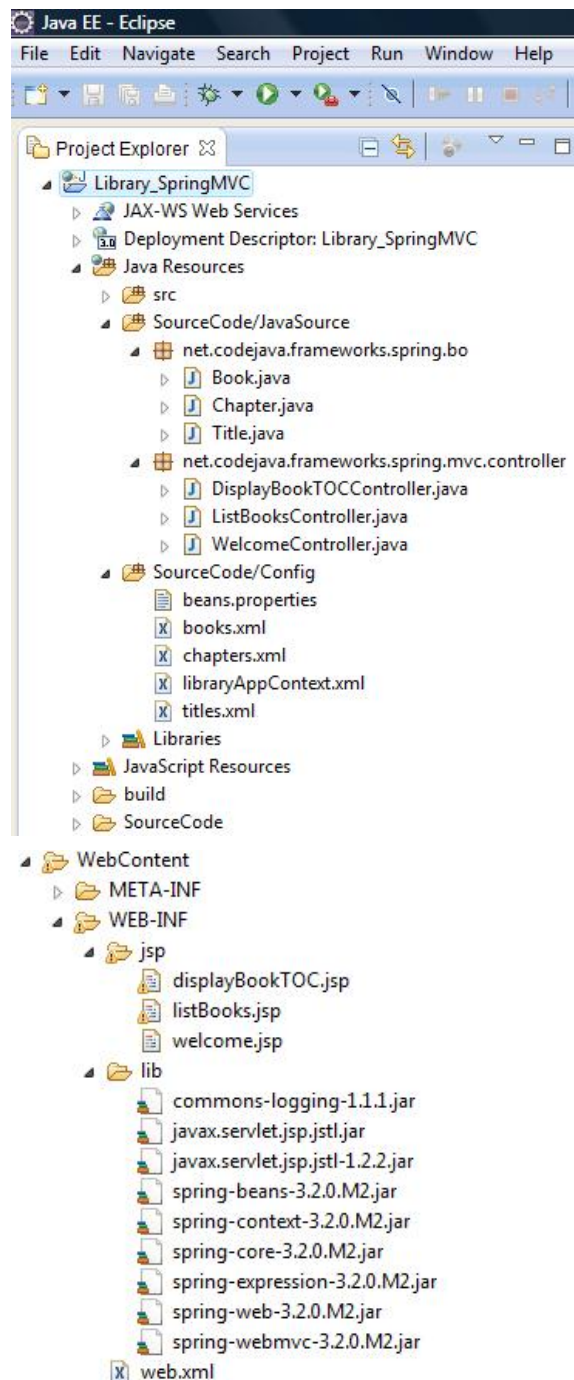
Java EE - Eclipse

File Edit Navigate Search Project Run Window Help

Project Explorer

Library_SpringMVC
JAX-WS Web Services
Deployment Descriptor: Library_SpringMVC
Java Resources
src
SourceCode/JavaSource
net.codejava.frameworks.spring.bo
Book.java
Chapter.java
Title.java
net.codejava.frameworks.spring.mvc.controller
DisplayBookTOCController.java
ListBooksController.java
WelcomeController.java
SourceCode/Config
beans.properties
books.xml
chapters.xml
libraryAppContext.xml
titles.xml
Libraries
JavaScript Resources
build
SourceCode
WebContent
META-INF
WEB-INF
jsp
displayBookTOC.jsp
listBooks.jsp
welcome.jsp
lib
commons-logging-1.1.1.jar
javax.servlet.jsp.jstl.jar
javax.servlet.jsp.jstl-1.2.2.jar
spring-beans-3.2.0.M2.jar
spring-context-3.2.0.M2.jar
spring-core-3.2.0.M2.jar
spring-expression-3.2.0.M2.jar
spring-web-3.2.0.M2.jar
spring-webmvc-3.2.0.M2.jar
web.xml